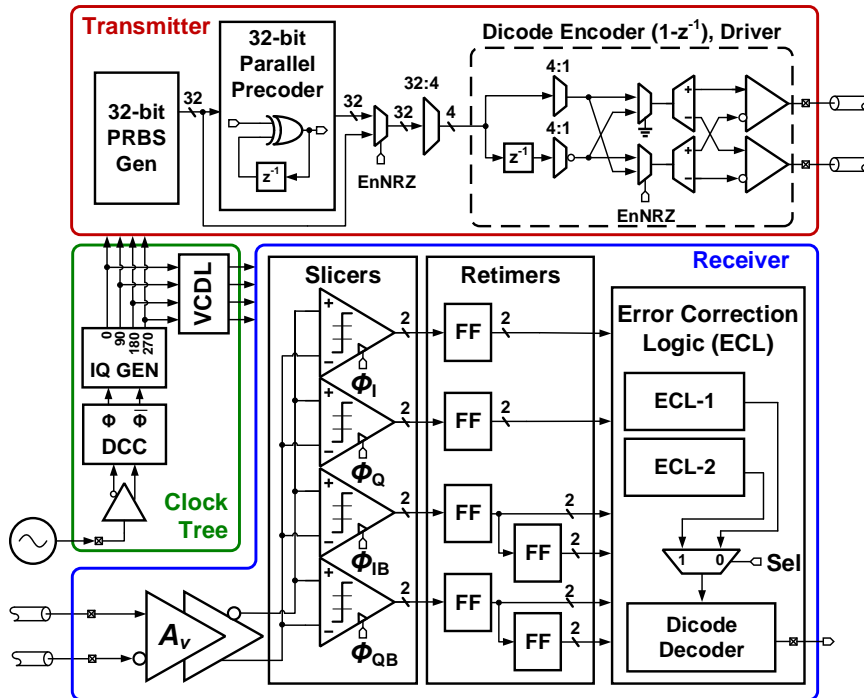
Transmitter

32-bit PRBS Gen

32

32-bit Parallel Precoder

$z^{-1}$

32

32

32:4

4

EnNRZ

Dicode Encoder ($1-z^{-1}$), Driver

4:1

4:1

$z^{-1}$

EnNRZ

VCDL

0 90 180 270

IQ GEN

$\Phi$ $\overline{\Phi}$

DCC

Clock Tree

Receiver

Slicers

2

$\Phi_I$

2

$\Phi_Q$

2

$\Phi_{IB}$

2

$\Phi_{QB}$

Retimers

FF

2

FF

2

FF

2

FF

2

FF

2

FF

2

Error Correction Logic (ECL)

ECL-1

ECL-2

1 0

Sel

Dicode Decoder

$A_v$